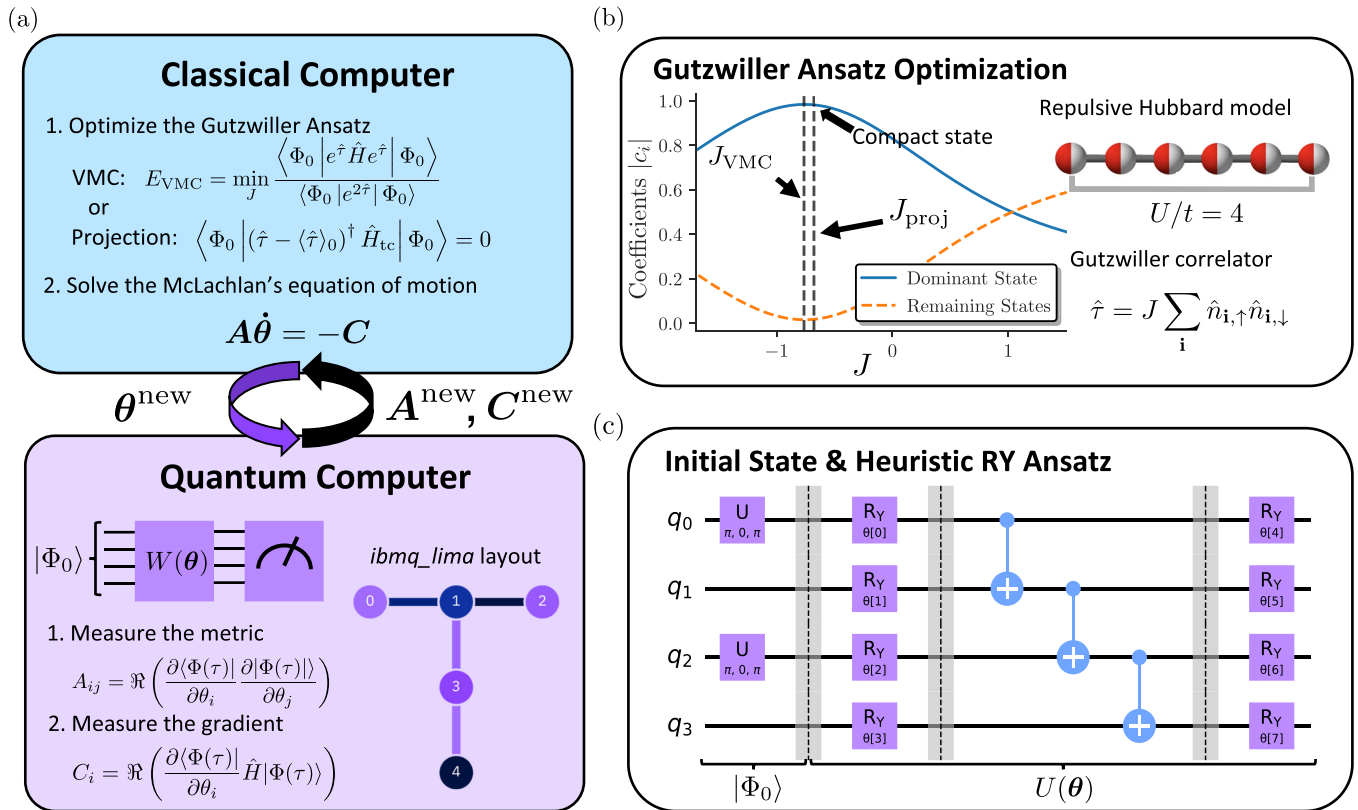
(a)

Classical Computer

1. Optimize the Gutzwiller Ansatz

VMC: $E_{\mathrm{VMC}} = \min_J \frac{\left\langle \Phi_0 \left| e^{\hat{\tau}} \hat{H} e^{\hat{\tau}} \right| \Phi_0 \right\rangle}{\langle \Phi_0 | e^{2\hat{\tau}} | \Phi_0 \rangle}$

or

Projection: $\left\langle \Phi_0 \left| (\hat{\tau} - \langle \hat{\tau} \rangle_0)^\dagger \hat{H}_{\mathrm{tc}} \right| \Phi_0 \right\rangle = 0$

2. Solve the McLachlan's equation of motion

$\boldsymbol{A}\dot{\boldsymbol{\theta}} = -\boldsymbol{C}$

$\boldsymbol{\theta}^{\mathrm{new}}$

$\boldsymbol{A}^{\mathrm{new}}, \boldsymbol{C}^{\mathrm{new}}$

Quantum Computer

$|\Phi_0\rangle$ $W(\boldsymbol{\theta})$

ibmq_lima layout

0 1 2 3 4

1. Measure the metric

$A_{ij} = \Re \left( \frac{\partial \langle \Phi(\tau)|}{\partial \theta_i} \frac{\partial |\Phi(\tau)\rangle}{\partial \theta_j} \right)$

2. Measure the gradient

$C_i = \Re \left( \frac{\partial \langle \Phi(\tau)|}{\partial \theta_i} \hat{H} |\Phi(\tau)\rangle \right)$

(b)

Gutzwiller Ansatz Optimization

Coefficients $|c_i|$

1.0
0.8
0.6
0.4
0.2
0.0

−1 0 1

$J$

Compact state

$J_{\mathrm{VMC}}$

$J_{\mathrm{proj}}$

Dominant State
Remaining States

Repulsive Hubbard model

$U/t = 4$

Gutzwiller correlator

$\hat{\tau} = J \sum_{\mathbf{i}} \hat{n}_{\mathbf{i},\uparrow} \hat{n}_{\mathbf{i},\downarrow}$

(c)

Initial State & Heuristic RY Ansatz

$q_0$ $q_1$ $q_2$ $q_3$

U π, 0, π

U π, 0, π

R_Y θ[0]
R_Y θ[1]
R_Y θ[2]
R_Y θ[3]

R_Y θ[4]
R_Y θ[5]
R_Y θ[6]
R_Y θ[7]

$|\Phi_0\rangle$

$U(\boldsymbol{\theta})$